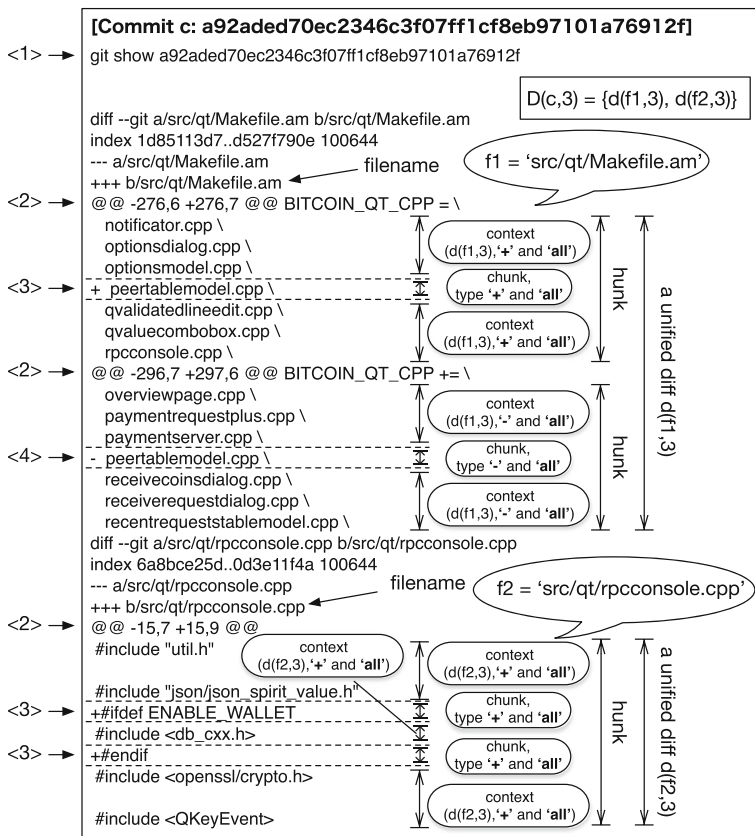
[Commit c: a92aded70ec2346c3f07ff1cf8eb97101a76912f]

<1> git show a92aded70ec2346c3f07ff1cf8eb97101a76912f

D(c,3) = {d(f1,3), d(f2,3)}

diff --git a/src/qt/Makefile.am b/src/qt/Makefile.am
index 1d85113d7..d527f790e 100644
--- a/src/qt/Makefile.am
+++ b/src/qt/Makefile.am

filename

f1 = 'src/qt/Makefile.am'

<2> @@ -276,6 +276,7 @@ BITCOIN_QT_CPP = \
notificator.cpp \
optionsdialog.cpp \
optionsmodel.cpp \

context (d(f1,3),'+' and 'all')

<3> + peertablemodel.cpp \

chunk, type '+' and 'all'

qvalidatedlineedit.cpp \
qvaluecombobox.cpp \
rpcconsole.cpp \

context (d(f1,3),'+' and 'all')

hunk

a unified diff d(f1,3)

<2> @@ -296,7 +297,6 @@ BITCOIN_QT_CPP += \
overviewpage.cpp \
paymentrequestplus.cpp \
paymentserver.cpp \

context (d(f1,3),'-' and 'all')

<4> - peertablemodel.cpp \

chunk, type '-' and 'all'

receivecoinsdialog.cpp \
receiverequestdialog.cpp \
recentrequeststablemodel.cpp \

context (d(f1,3),'-' and 'all')

hunk

diff --git a/src/qt/rpcconsole.cpp b/src/qt/rpcconsole.cpp
index 6a8bce25d..0d3e11f4a 100644
--- a/src/qt/rpcconsole.cpp
+++ b/src/qt/rpcconsole.cpp

filename

f2 = 'src/qt/rpcconsole.cpp'

<2> @@ -15,7 +15,9 @@
#include "util.h"

context (d(f2,3),'+' and 'all')

context (d(f2,3),'+' and 'all')

#include "json/json_spirit_value.h"

<3> +#ifdef ENABLE_WALLET

chunk, type '+' and 'all'

#include <db_cxx.h>

<3> +#endif

chunk, type '+' and 'all'

#include <openssl/crypto.h>

#include <QKeyEvent>

context (d(f2,3),'+' and 'all')

hunk

a unified diff d(f2,3)